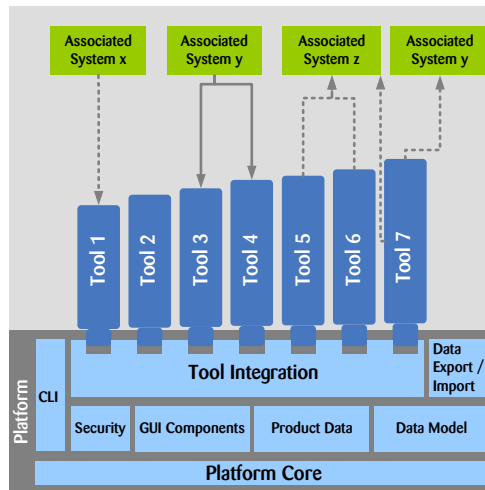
Associated System x

Associated System y

Associated System z

Associated System y

Tool 1

Tool 2

Tool 3

Tool 4

Tool 5

Tool 6

Tool 7

Platform

CLI

Tool Integration

Data Export / Import

Security

GUI Components

Product Data

Data Model

Platform Core